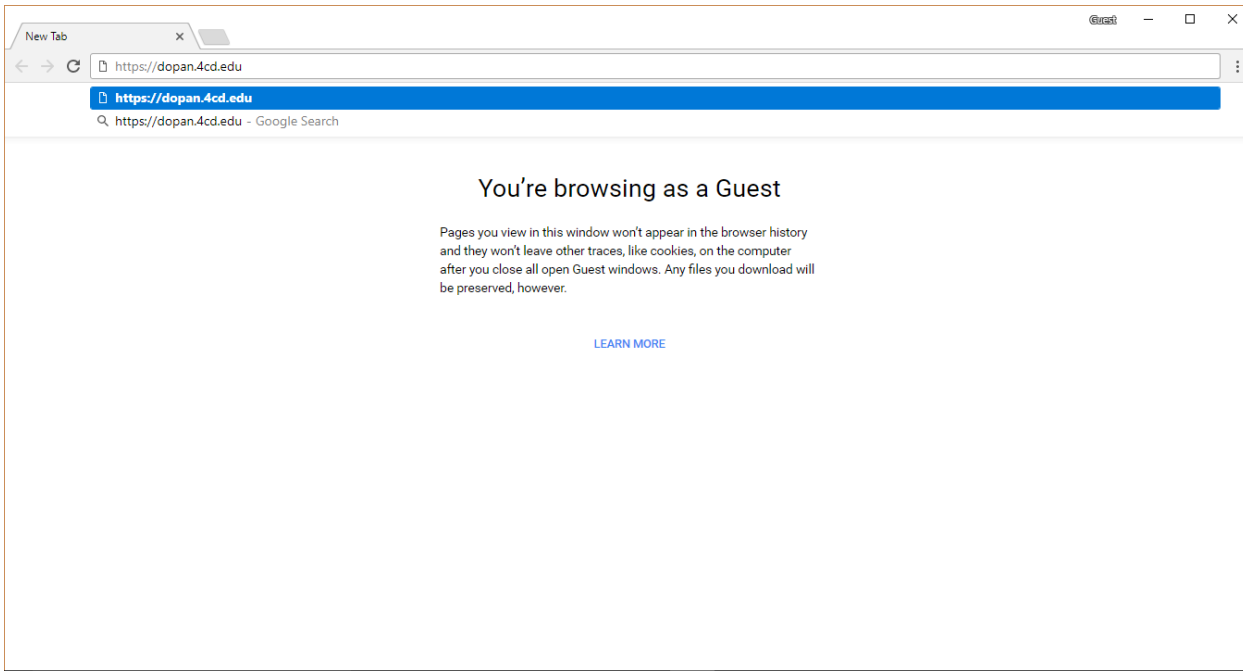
New Tab

Guest

https://dopan.4cd.edu

https://dopan.4cd.edu

https://dopan.4cd.edu - Google Search

You’re browsing as a Guest

Pages you view in this window won’t appear in the browser history and they won’t leave other traces, like cookies, on the computer after you close all open Guest windows. Any files you download will be preserved, however.

LEARN MORE